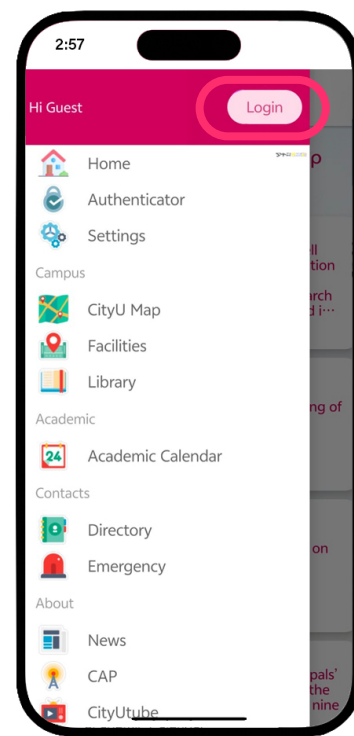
2:57

Hi Guest

Login

Home

Authenticator

Settings

Campus

CityU Map

Facilities

Library

Academic

24

Academic Calendar

Contacts

Directory

Emergency

About

News

CAP

CityUtube

p

HI
tion

arch
d i...

ng of

on

pals'
the
nine